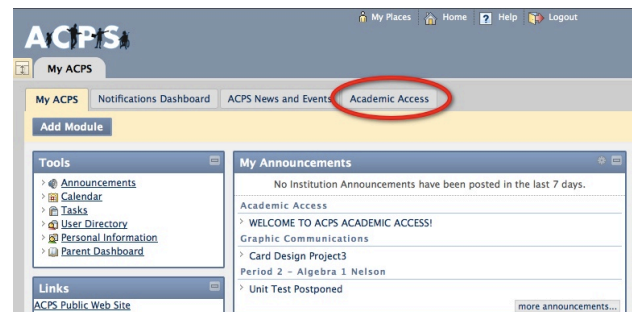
ACPS

My Places Home Help Logout

My ACPS

My ACPS | Notifications Dashboard | ACPS News and Events | Academic Access

Add Module

Tools

Announcements
Calendar
Tasks
User Directory
Personal Information
Parent Dashboard

Links

ACPS Public Web Site

My Announcements

No Institution Announcements have been posted in the last 7 days.

Academic Access

WELCOME TO ACPS ACADEMIC ACCESS!

Graphic Communications

Card Design Project3

Period 2 - Algebra 1 Nelson

Unit Test Postponed

more announcements...